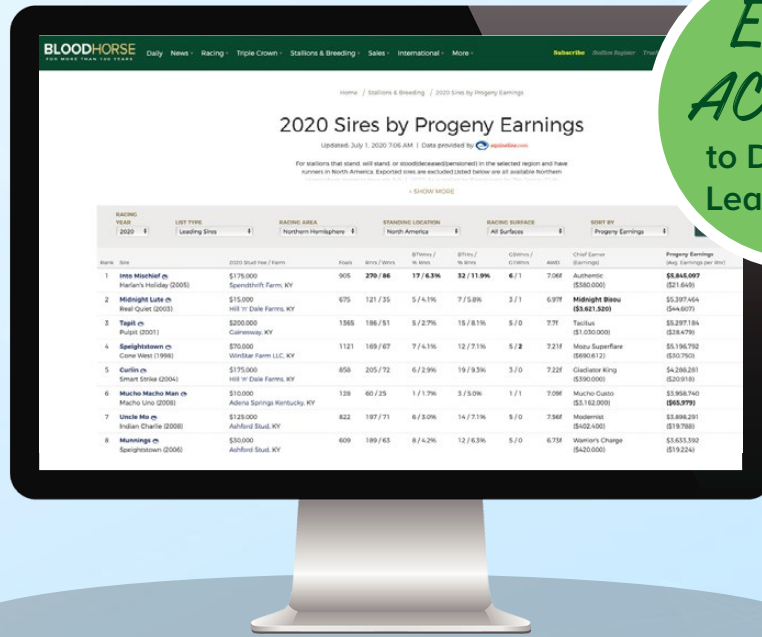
E
AC
to D
Lea

BLOODHORSE
FOR MORE THAN 100 YEARS
Daily News Racing Triple Crown Stallions & Breeding Sales International More
Subscribe Stallion Register

Home / Stallions & Breeding / 2020 Sires by Progeny Earnings

2020 Sires by Progeny Earnings

Updated: July 1, 2020 7:06 AM | Data provided by equineline.com

For stallions that stand, will stand, or stood(deceased/pensioned) in the selected region and have runners in North America. Exported sires are excluded listed below are all available Northern

+ SHOW MORE

RACING YEAR 2020
LIST TYPE Leading Sires
RACING AREA Northern Hemisphere
STANDING LOCATION North America
RACING SURFACE All Surfaces
SORT BY Progeny Earnings

| Rank | Sire | 2020 Stud Fee / Farm | Foals | Rnrs / Wnrs | BTWnrs / % Wnrs | BTrs / % Rnrs | GSWnrs / GSWrs | AEWD | Chief Earner (Earnings) | Progeny Earnings (Avg. Earnings per Rnr) |
|---|---|---|---|---|---|---|---|---|---|---|
| 1 | Into Mischief Harlan's Holiday (2005) | $175,000 Spendthrift Farm, KY | 905 | 270 / 86 | 17 / 6.3% | 32 / 11.9% | 6 / 1 | 7.06f | Authentic ($380,000) | $5,845,097 ($21,649) |
| 2 | Midnight Lute Real Quiet (2003) | $15,000 Hill 'n' Dale Farms, KY | 675 | 121 / 35 | 5 / 4.1% | 7 / 5.8% | 3 / 1 | 6.97f | Midnight Bisou ($3,621,520) | $5,397,464 ($44,607) |
| 3 | Tapit Pulpit (2001) | $200,000 Gainesway, KY | 1365 | 186 / 51 | 5 / 2.7% | 15 / 8.1% | 5 / 0 | 7.7f | Tacitus ($1,030,000) | $5,297,184 ($28,479) |
| 4 | Speightstown Gone West (1998) | $70,000 WinStar Farm LLC, KY | 1121 | 169 / 67 | 7 / 4.1% | 12 / 7.1% | 5 / 2 | 7.21f | Mosu Superflare ($690,612) | $5,196,792 ($30,750) |
| 5 | Curlin Smart Strike (2004) | $175,000 Hill 'n' Dale Farms, KY | 858 | 205 / 72 | 6 / 2.9% | 19 / 9.3% | 3 / 0 | 7.22f | Gladiator King ($390,000) | $4,286,281 ($20,918) |
| 6 | Mucho Macho Man Macho Uno (2008) | $10,000 Adena Springs Kentucky, KY | 128 | 60 / 25 | 1 / 1.7% | 3 / 5.0% | 1 / 1 | 7.09f | Mucho Gusto ($3,162,000) | $3,958,740 ($65,979) |
| 7 | Uncle Mo Indian Charlie (2008) | $125,000 Ashford Stud, KY | 822 | 197 / 71 | 6 / 3.0% | 14 / 7.1% | 5 / 0 | 7.56f | Modernist ($402,400) | $3,898,291 ($19,788) |
| 8 | Munnings Speightstown (2006) | $30,000 Ashford Stud, KY | 609 | 189 / 63 | 8 / 4.2% | 12 / 6.3% | 5 / 0 | 6.73f | Warrior's Charge ($420,000) | $3,633,392 ($19,224) |